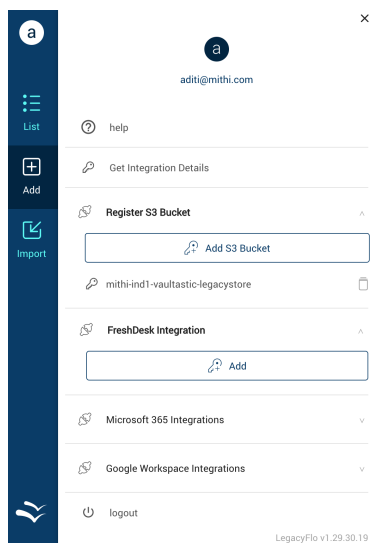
a

List

Add

Import

×

a

aditi@mithi.com

help

Get Integration Details

Register S3 Bucket

Add S3 Bucket

mithi-ind1-vaultastic-legacystore

FreshDesk Integration

Add

Microsoft 365 Integrations

Google Workspace Integrations

logout

LegacyFlo v1.29.30.19